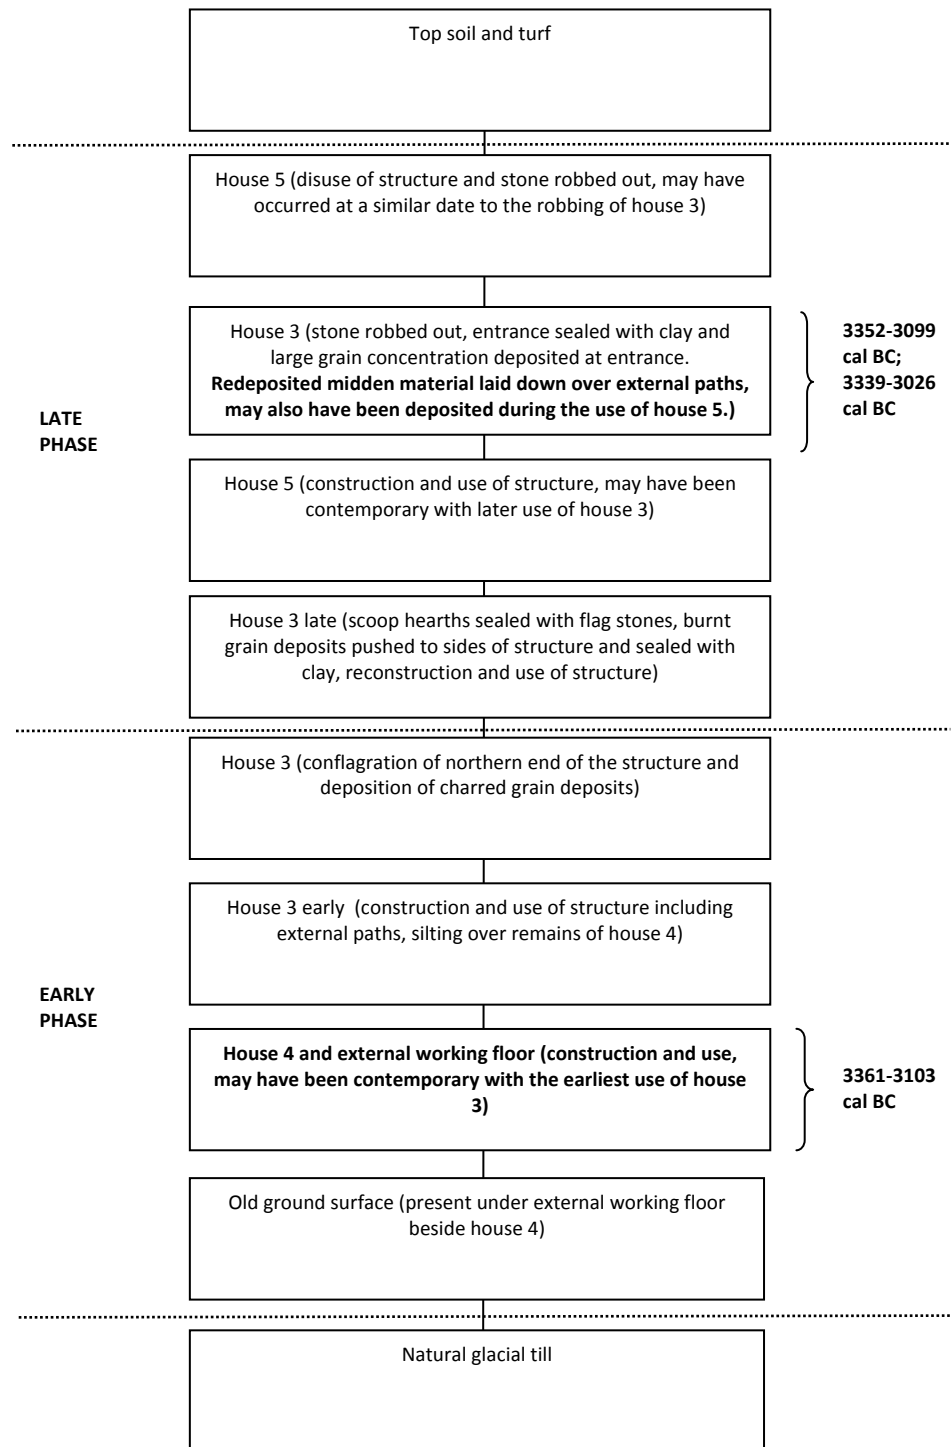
Top soil and turf

House 5 (disuse of structure and stone robbed out, may have occurred at a similar date to the robbing of house 3)

House 3 (stone robbed out, entrance sealed with clay and large grain concentration deposited at entrance. **Redeposited midden material laid down over external paths, may also have been deposited during the use of house 5.)**

**3352-3099 cal BC; 3339-3026 cal BC**

**LATE PHASE**

House 5 (construction and use of structure, may have been contemporary with later use of house 3)

House 3 late (scoop hearths sealed with flag stones, burnt grain deposits pushed to sides of structure and sealed with clay, reconstruction and use of structure)

House 3 (conflagration of northern end of the structure and deposition of charred grain deposits)

House 3 early (construction and use of structure including external paths, silting over remains of house 4)

**EARLY PHASE**

**House 4 and external working floor (construction and use, may have been contemporary with the earliest use of house 3)**

**3361-3103 cal BC**

Old ground surface (present under external working floor beside house 4)

Natural glacial till